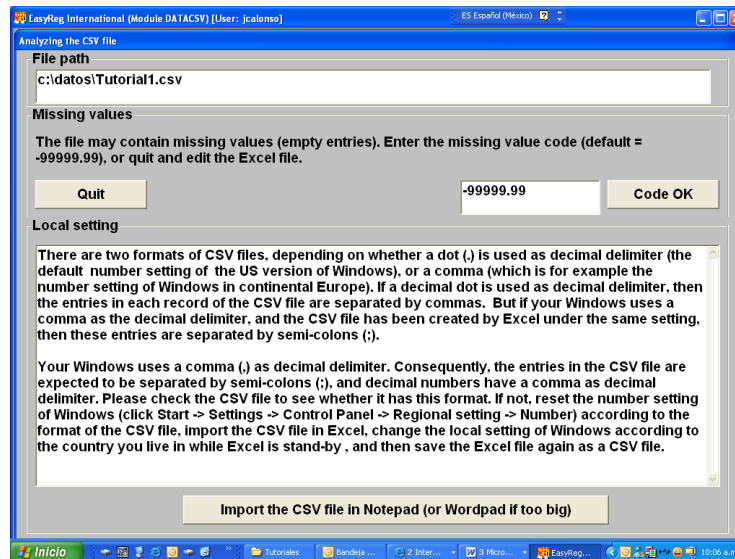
EasyReg International (Module DATACSV) [User: jcalonso]

ES Español (México)

Analyzing the CSV file

File path

c:\datos\Tutorial1.csv

Missing values

The file may contain missing values (empty entries). Enter the missing value code (default = -99999.99), or quit and edit the Excel file.

Quit

-99999.99

Code OK

Local setting

There are two formats of CSV files, depending on whether a dot (.) is used as decimal delimiter (the default number setting of the US version of Windows), or a comma (which is for example the number setting of Windows in continental Europe). If a decimal dot is used as decimal delimiter, then the entries in each record of the CSV file are separated by commas. But if your Windows uses a comma as the decimal delimiter, and the CSV file has been created by Excel under the same setting, then these entries are separated by semi-colons (;).

Your Windows uses a comma (,) as decimal delimiter. Consequently, the entries in the CSV file are expected to be separated by semi-colons (;), and decimal numbers have a comma as decimal delimiter. Please check the CSV file to see whether it has this format. If not, reset the number setting of Windows (click Start -> Settings -> Control Panel -> Regional setting -> Number) according to the format of the CSV file, import the CSV file in Excel, change the local setting of Windows according to the country you live in while Excel is stand-by , and then save the Excel file again as a CSV file.

Import the CSV file in Notepad (or Wordpad if too big)

Inicio

Tutoriales

Bandeja ...

2 Inter...

3 Micro...

EasyReg...

10:06 a.m.